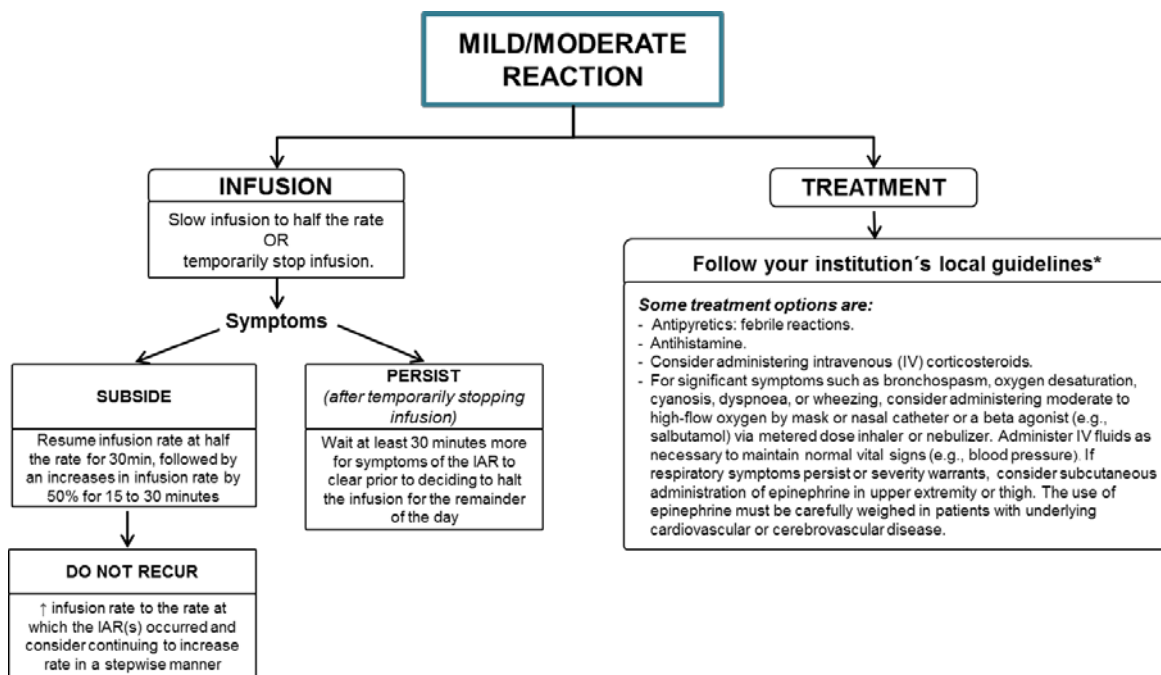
MILD/MODERATE REACTION

INFUSION

Slow infusion to half the rate
OR
temporarily stop infusion.

Symptoms

SUBSIDE

Resume infusion rate at half the rate for 30min, followed by an increases in infusion rate by 50% for 15 to 30 minutes

DO NOT RECUR

↑ infusion rate to the rate at which the IAR(s) occurred and consider continuing to increase rate in a stepwise manner

PERSIST
*(after temporarily stopping infusion)*

Wait at least 30 minutes more for symptoms of the IAR to clear prior to deciding to halt the infusion for the remainder of the day

TREATMENT

Follow your institution´s local guidelines*

*Some treatment options are:*
- Antipyretics: febrile reactions.
- Antihistamine.
- Consider administering intravenous (IV) corticosteroids.
- For significant symptoms such as bronchospasm, oxygen desaturation, cyanosis, dyspnoea, or wheezing, consider administering moderate to high-flow oxygen by mask or nasal catheter or a beta agonist (e.g., salbutamol) via metered dose inhaler or nebulizer. Administer IV fluids as necessary to maintain normal vital signs (e.g., blood pressure). If respiratory symptoms persist or severity warrants, consider subcutaneous administration of epinephrine in upper extremity or thigh. The use of epinephrine must be carefully weighed in patients with underlying cardiovascular or cerebrovascular disease.